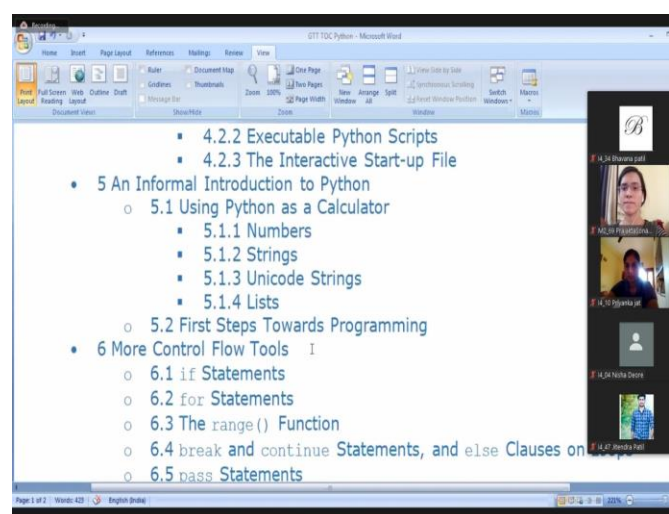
Recording

GTT TOC Python - Microsoft Word

Home Insert Page Layout References Mailings Review View

Print Layout Full Screen Reading Web Layout Outline Draft
Document Views

Ruler Gridlines Message Bar Document Map Thumbnails
Show/Hide

Zoom 100% One Page Two Pages Page Width
Zoom

New Window Arrange All Split View Side by Side Synchronous Scrolling Reset Window Position Switch Windows
Window

Macros
Macros

4.2.2 Executable Python Scripts
4.2.3 The Interactive Start-up File
5 An Informal Introduction to Python
5.1 Using Python as a Calculator
5.1.1 Numbers
5.1.2 Strings
5.1.3 Unicode Strings
5.1.4 Lists
5.2 First Steps Towards Programming
6 More Control Flow Tools
6.1 if Statements
6.2 for Statements
6.3 The range() Function
6.4 break and continue Statements, and else Clauses on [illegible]
6.5 pass Statements

I4_34 Bhavana patil
M2_06 Pravallika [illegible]
I4_10 Priyanka jat
I4_04 Nisha Deore
I4_47 Jitendra Patil

Page 1 of 2 Words: 425 English (India) 225%